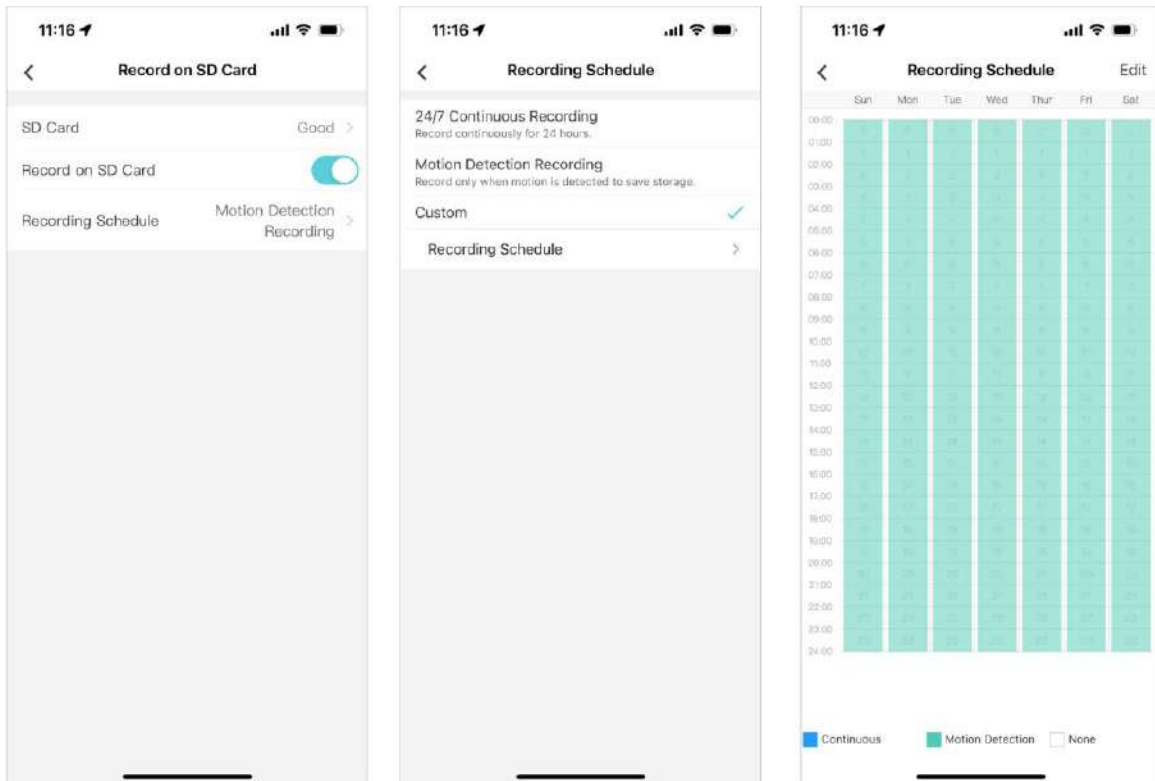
11:16

Record on SD Card

SD Card Good

Record on SD Card

Recording Schedule Motion Detection Recording

11:16

Recording Schedule

24/7 Continuous Recording
Record continuously for 24 hours.

Motion Detection Recording
Record only when motion is detected to save storage.

Custom

Recording Schedule

11:16

Recording Schedule Edit

| | Sun | Mon | Tue | Wed | Thur | Fri | Sat |
|---|---|---|---|---|---|---|---|
| 00:00 | | | | | | | |
| 01:00 | | | | | | | |
| 02:00 | | | | | | | |
| 03:00 | | | | | | | |
| 04:00 | | | | | | | |
| 05:00 | | | | | | | |
| 06:00 | | | | | | | |
| 07:00 | | | | | | | |
| 08:00 | | | | | | | |
| 09:00 | | | | | | | |
| 10:00 | | | | | | | |
| 11:00 | | | | | | | |
| 12:00 | | | | | | | |
| 13:00 | | | | | | | |
| 14:00 | | | | | | | |
| 15:00 | | | | | | | |
| 16:00 | | | | | | | |
| 17:00 | | | | | | | |
| 18:00 | | | | | | | |
| 19:00 | | | | | | | |
| 20:00 | | | | | | | |
| 21:00 | | | | | | | |
| 22:00 | | | | | | | |
| 23:00 | | | | | | | |
| 24:00 | | | | | | | |

Continuous Motion Detection None